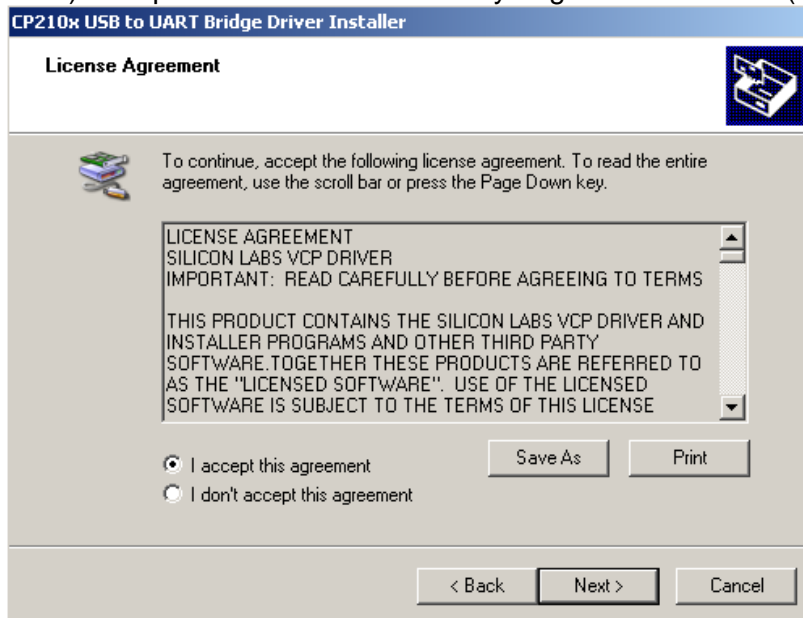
CP210x USB to UART Bridge Driver Installer

License Agreement

To continue, accept the following license agreement. To read the entire agreement, use the scroll bar or press the Page Down key.

LICENSE AGREEMENT
SILICON LABS VCP DRIVER
IMPORTANT: READ CAREFULLY BEFORE AGREEING TO TERMS

THIS PRODUCT CONTAINS THE SILICON LABS VCP DRIVER AND INSTALLER PROGRAMS AND OTHER THIRD PARTY SOFTWARE.TOGETHER THESE PRODUCTS ARE REFERRED TO AS THE "LICENSED SOFTWARE". USE OF THE LICENSED SOFTWARE IS SUBJECT TO THE TERMS OF THIS LICENSE

I accept this agreement
I don't accept this agreement

Save As
Print

< Back
Next >
Cancel